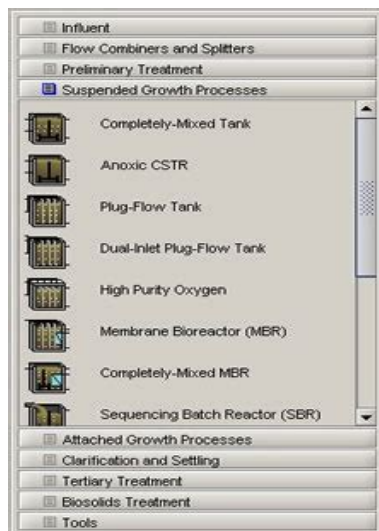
Influent
Flow Combiners and Splitters
Preliminary Treatment
Suspended Growth Processes
Completely-Mixed Tank
Anoxic CSTR
Plug-Flow Tank
Dual-Inlet Plug-Flow Tank
High Purity Oxygen
Membrane Bioreactor (MBR)
Completely-Mixed MBR
Sequencing Batch Reactor (SBR)
Attached Growth Processes
Clarification and Settling
Tertiary Treatment
Biosolids Treatment
Tools